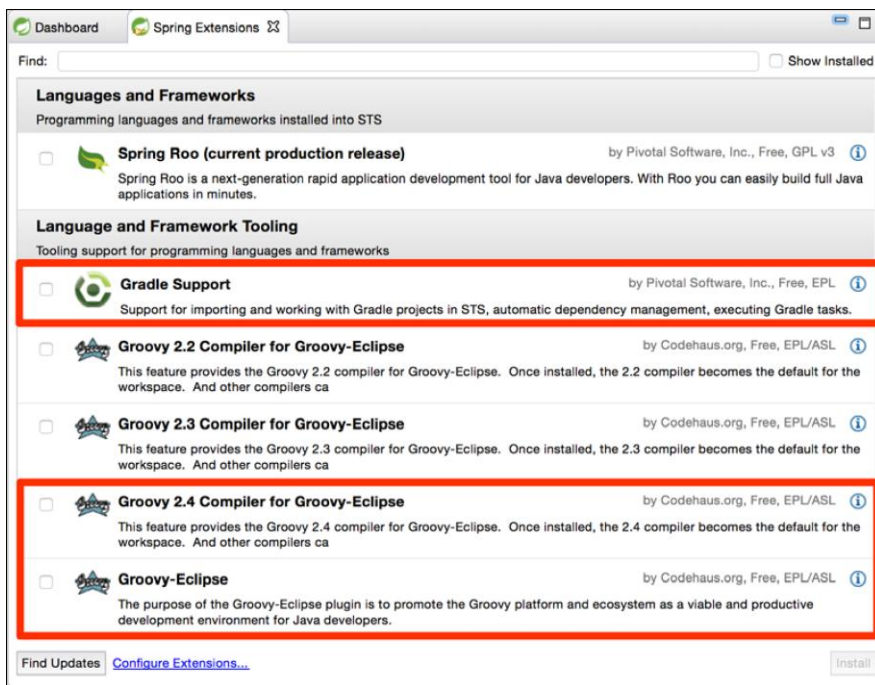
Dashboard Spring Extensions

Find: Show Installed

Languages and Frameworks
Programming languages and frameworks installed into STS

Spring Roo (current production release) by Pivotal Software, Inc., Free, GPL v3
Spring Roo is a next-generation rapid application development tool for Java developers. With Roo you can easily build full Java applications in minutes.

Language and Framework Tooling
Tooling support for programming languages and frameworks

Gradle Support by Pivotal Software, Inc., Free, EPL
Support for importing and working with Gradle projects in STS, automatic dependency management, executing Gradle tasks.

Groovy 2.2 Compiler for Groovy-Eclipse by Codehaus.org, Free, EPL/ASL
This feature provides the Groovy 2.2 compiler for Groovy-Eclipse. Once installed, the 2.2 compiler becomes the default for the workspace. And other compilers ca

Groovy 2.3 Compiler for Groovy-Eclipse by Codehaus.org, Free, EPL/ASL
This feature provides the Groovy 2.3 compiler for Groovy-Eclipse. Once installed, the 2.3 compiler becomes the default for the workspace. And other compilers ca

Groovy 2.4 Compiler for Groovy-Eclipse by Codehaus.org, Free, EPL/ASL
This feature provides the Groovy 2.4 compiler for Groovy-Eclipse. Once installed, the 2.4 compiler becomes the default for the workspace. And other compilers ca

Groovy-Eclipse by Codehaus.org, Free, EPL/ASL
The purpose of the Groovy-Eclipse plugin is to promote the Groovy platform and ecosystem as a viable and productive development environment for Java developers.

Find Updates Configure Extensions... Install